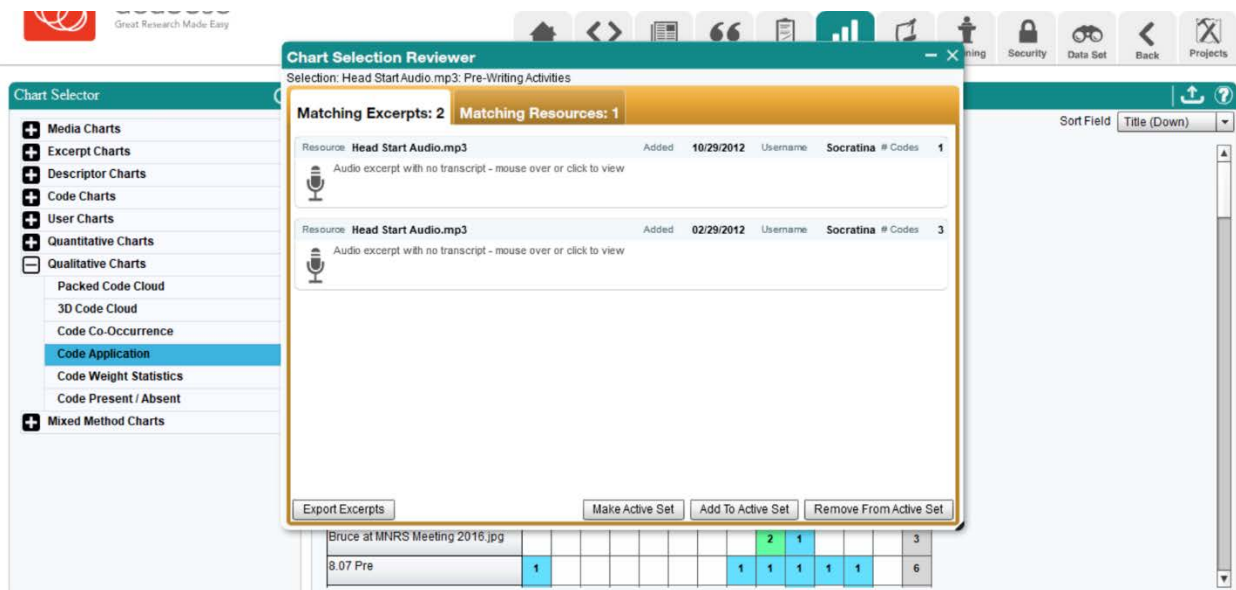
Great Research Made Easy

ning Security Data Set Back Projects

Chart Selector

Media Charts
Excerpt Charts
Descriptor Charts
Code Charts
User Charts
Quantitative Charts
Qualitative Charts
Packed Code Cloud
3D Code Cloud
Code Co-Occurrence
Code Application
Code Weight Statistics
Code Present / Absent
Mixed Method Charts

Sort Field Title (Down)

Chart Selection Reviewer
Selection: Head Start Audio.mp3: Pre-Writing Activities

Matching Excerpts: 2 Matching Resources: 1

Resource Head Start Audio.mp3 Added 10/29/2012 Username Socratina # Codes 1
Audio excerpt with no transcript - mouse over or click to view

Resource Head Start Audio.mp3 Added 02/29/2012 Username Socratina # Codes 3
Audio excerpt with no transcript - mouse over or click to view

Export Excerpts Make Active Set Add To Active Set Remove From Active Set

| Bruce at MNRS Meeting 2016.jpg | | | | | | | | 2 | 1 | | | | 3 |
|---|---|---|---|---|---|---|---|---|---|---|---|---|---|
| 8.07 Pre | 1 | | | | | | 1 | 1 | 1 | 1 | 1 | | 6 |